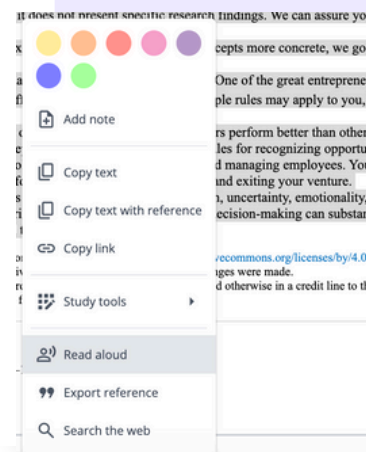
it does not present specific research findings. We can assure yo
cepts more concrete, we go
One of the great entreprene
ple rules may apply to you,
rs perform better than other
les for recognizing opportu
d managing employees. You
and exiting your venture.
n, uncertainty, emotionality,
ecision-making can substan
vecommons.org/licenses/by/4.0
nges were made.
d otherwise in a credit line to th

Add note
Copy text
Copy text with reference
Copy link
Study tools
Read aloud
Export reference
Search the web